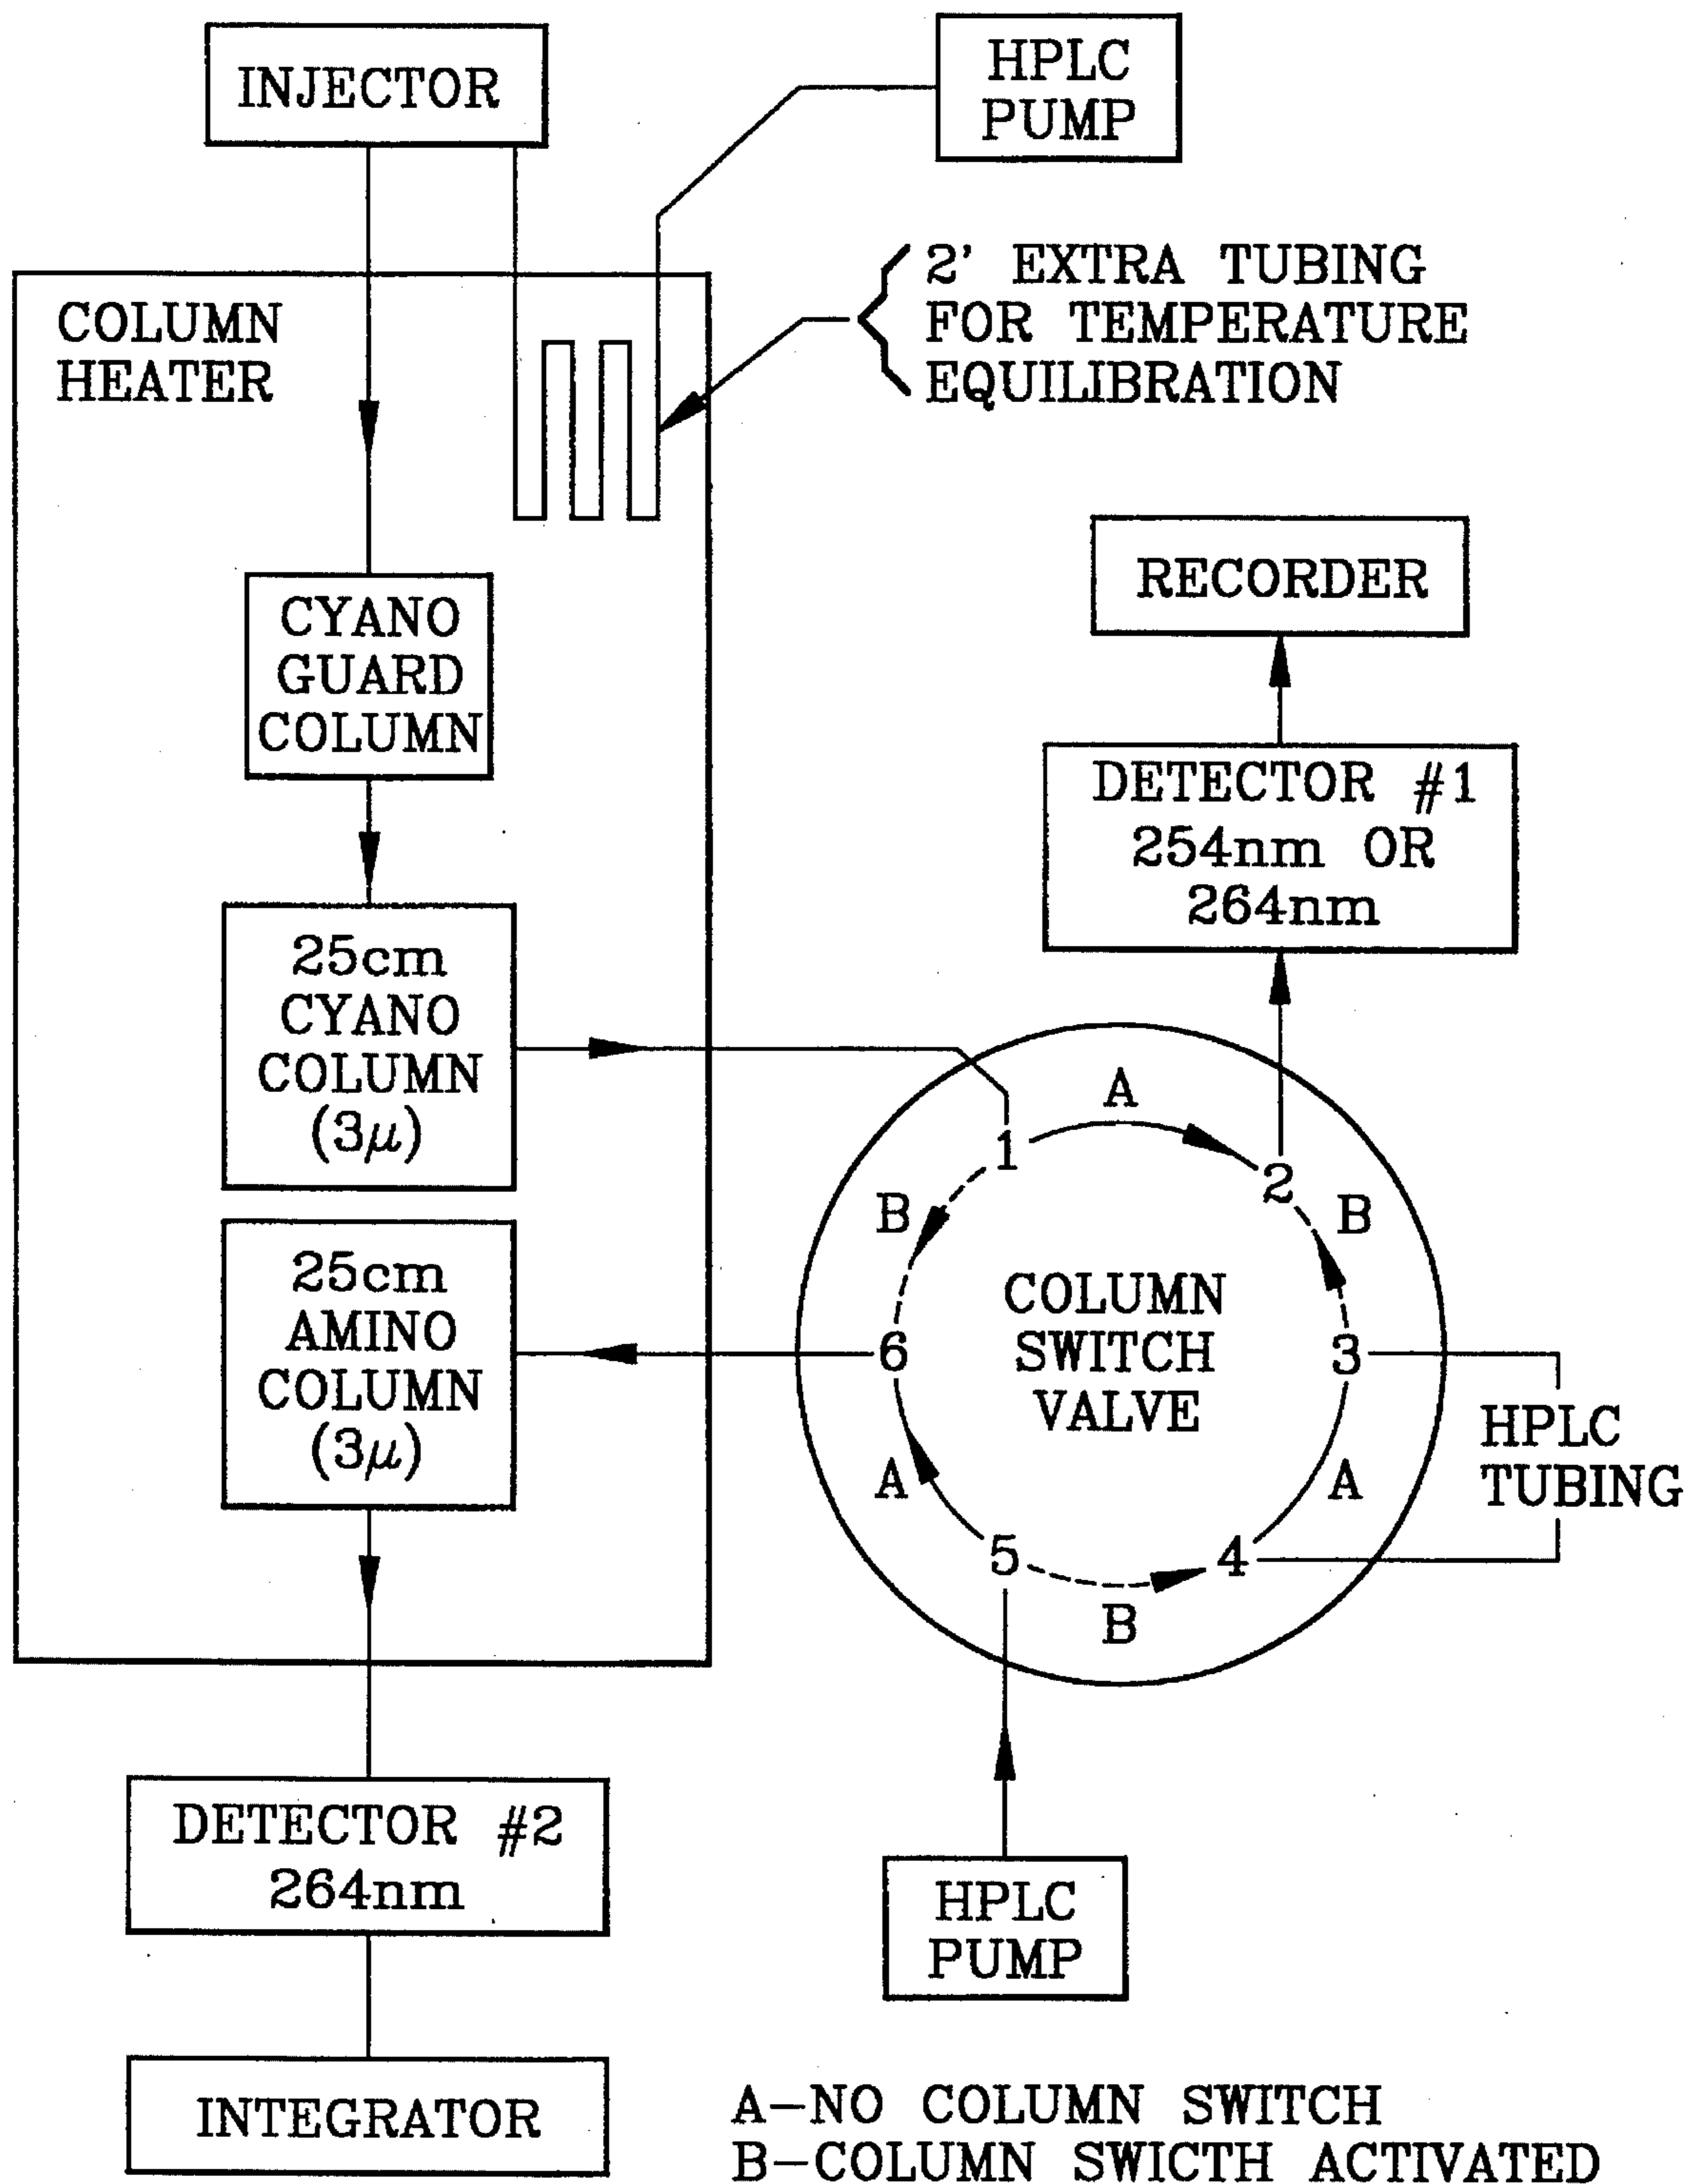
INJECTOR

HPLC PUMP

COLUMN HEATER

2' EXTRA TUBING FOR TEMPERATURE EQUILIBRATION

RECORDER

CYANO GUARD COLUMN

DETECTOR #1 254nm OR 264nm

25cm CYANO COLUMN ($3\mu$)

A

1

2

B

B

25cm AMINO COLUMN ($3\mu$)

COLUMN SWITCH VALVE

6

3

HPLC TUBING

A

A

5

4

B

DETECTOR #2 264nm

HPLC PUMP

INTEGRATOR

A–NO COLUMN SWITCH
B–COLUMN SWICTH ACTIVATED